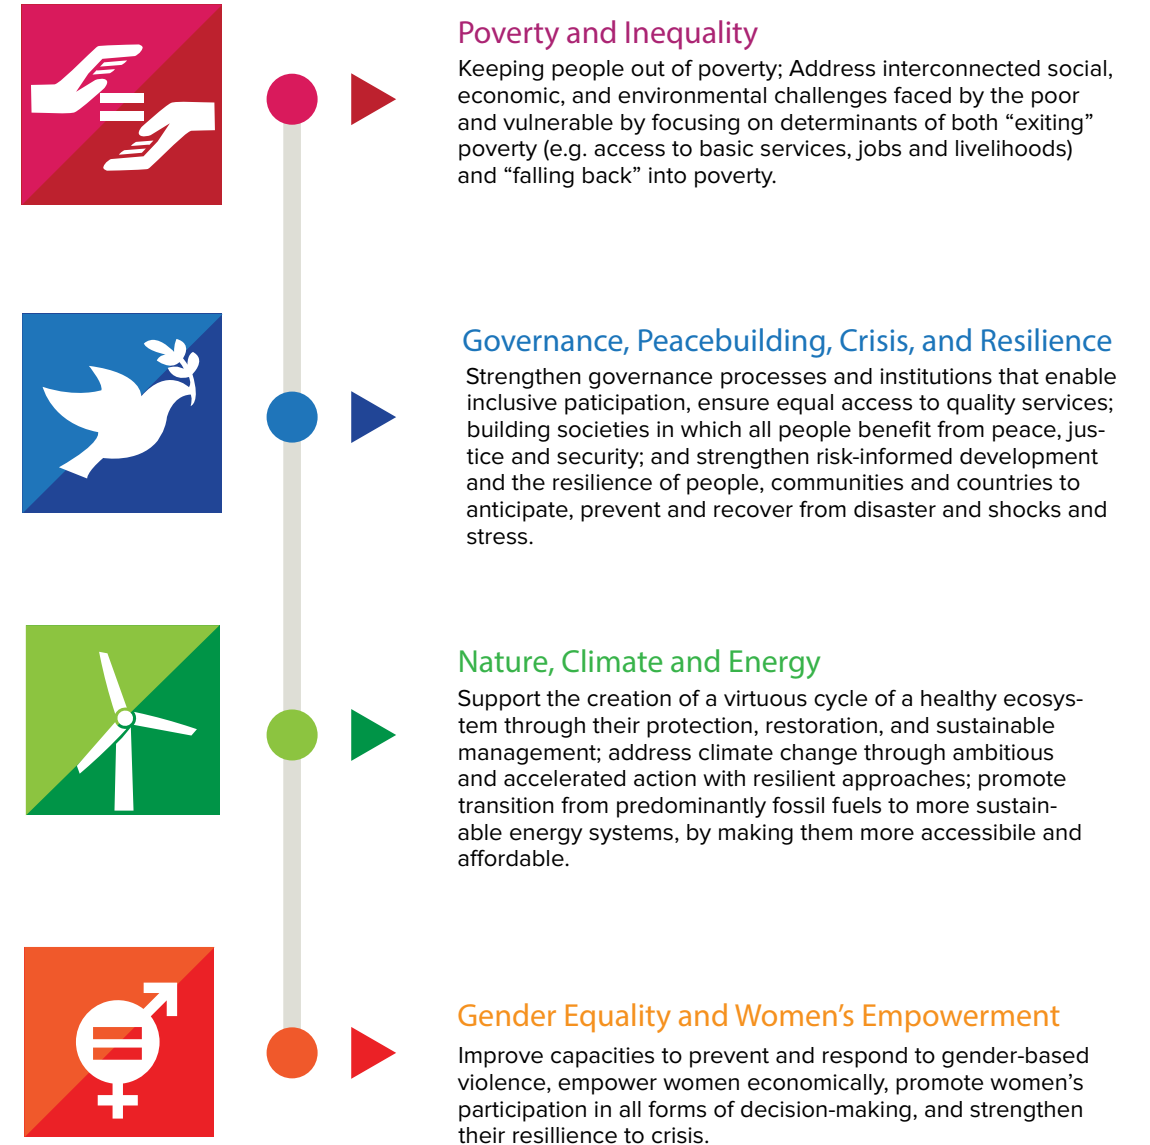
Poverty and Inequality

Keeping people out of poverty; Address interconnected social, economic, and environmental challenges faced by the poor and vulnerable by focusing on determinants of both “exiting” poverty (e.g. access to basic services, jobs and livelihoods) and “falling back” into poverty.

Governance, Peacebuilding, Crisis, and Resilience

Strengthen governance processes and institutions that enable inclusive paticipation, ensure equal access to quality services; building societies in which all people benefit from peace, justice and security; and strengthen risk-informed development and the resilience of people, communities and countries to anticipate, prevent and recover from disaster and shocks and stress.

Nature, Climate and Energy

Support the creation of a virtuous cycle of a healthy ecosystem through their protection, restoration, and sustainable management; address climate change through ambitious and accelerated action with resilient approaches; promote transition from predominantly fossil fuels to more sustainable energy systems, by making them more accessibile and affordable.

Gender Equality and Women’s Empowerment

Improve capacities to prevent and respond to gender-based violence, empower women economically, promote women’s participation in all forms of decision-making, and strengthen their resillience to crisis.